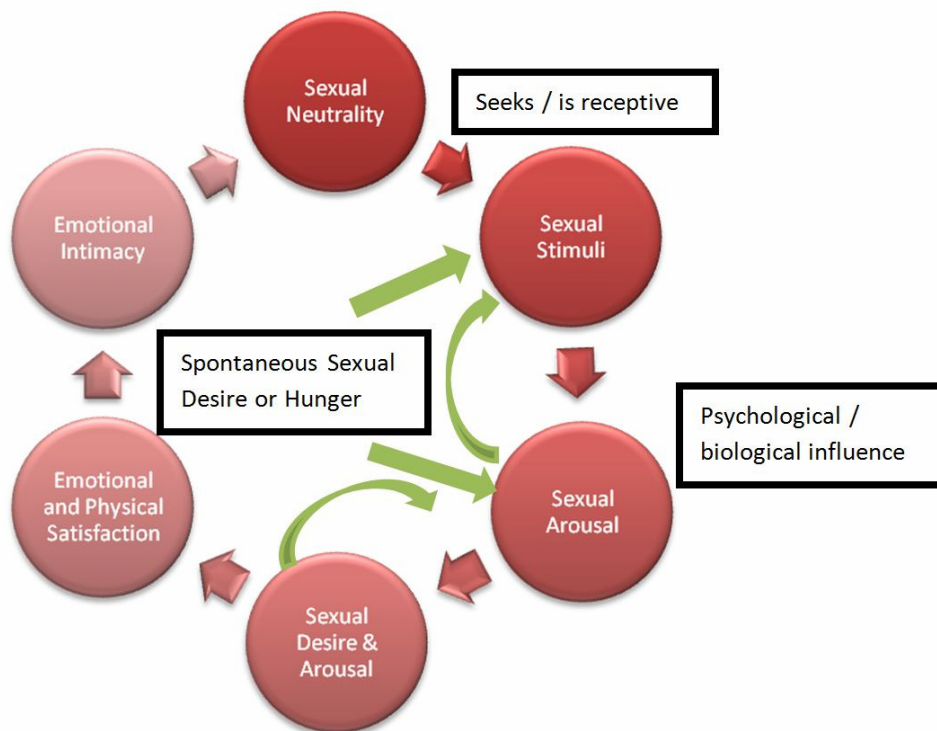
Sexual Neutrality

Seeks / is receptive

Sexual Stimuli

Emotional Intimacy

Spontaneous Sexual Desire or Hunger

Psychological / biological influence

Sexual Arousal

Emotional and Physical Satisfaction

Sexual Desire & Arousal